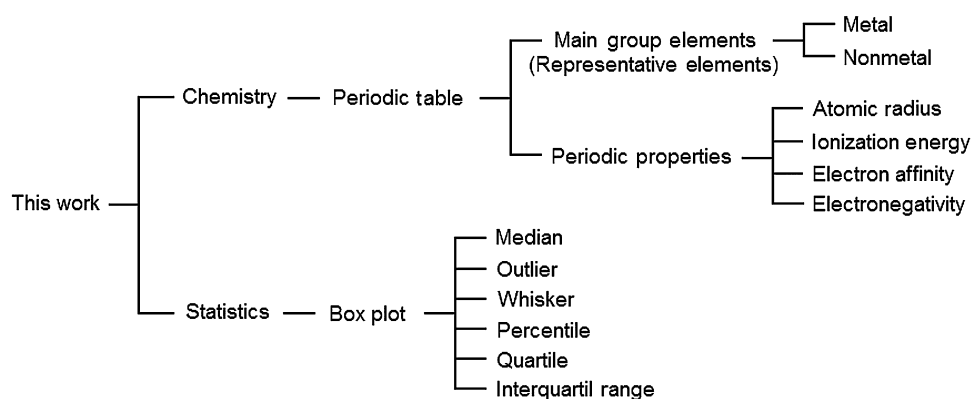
This work

Chemistry

Periodic table

Main group elements (Representative elements)

Metal

Nonmetal

Periodic properties

Atomic radius

Ionization energy

Electron affinity

Electronegativity

Statistics

Box plot

Median

Outlier

Whisker

Percentile

Quartile

Interquartil range